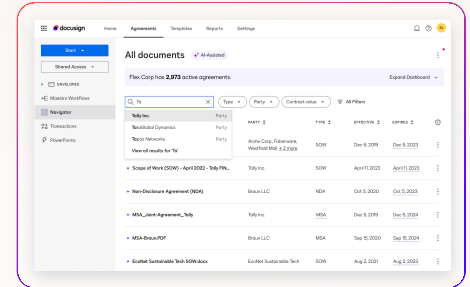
docusign Home Agreements Templates Reports Settings

Start

Shared Access

ENVELOPES

Maestro Workflows

Navigator

Transactions

PowerForms

All documents AI-Assisted

Flex Corp has 2,973 active agreements. Expand Dashboard

To

Type Party Contract value All Filters

Tolly Inc. Party

ToroGlobal Dynamics Party

Topaz Networks Party

View all results for 'To'

| | PARTY | TYPE | EFFECTIVE | EXPIRES |
|---|---|---|---|---|
| | Acme Corp, Fabemare, Westfield Mall, + 2 more | SOW | Dec 6, 2019 | Dec 5, 2023 |
| Scope of Work (SOW) - April 2022 - Tolly FIN... | Tolly Inc. | SOW | April 11, 2022 | April 11, 2023 |
| Non-Disclosure Agreement (NDA) | Braun LLC | NDA | Oct 5, 2020 | Oct 5, 2023 |
| MSA_Joint-Agreement_Tolly | Tolly Inc. | MSA | Dec 6, 2019 | Dec 5, 2024 |
| MSA-Braun.PDF | Braun LLC | MSA | Sep 15, 2020 | Sep 15, 2024 |
| EcoNet Sustainable Tech SOW.docx | EcoNet Sustainable Tech | SOW | Aug 2, 2021 | Aug 2, 2023 |